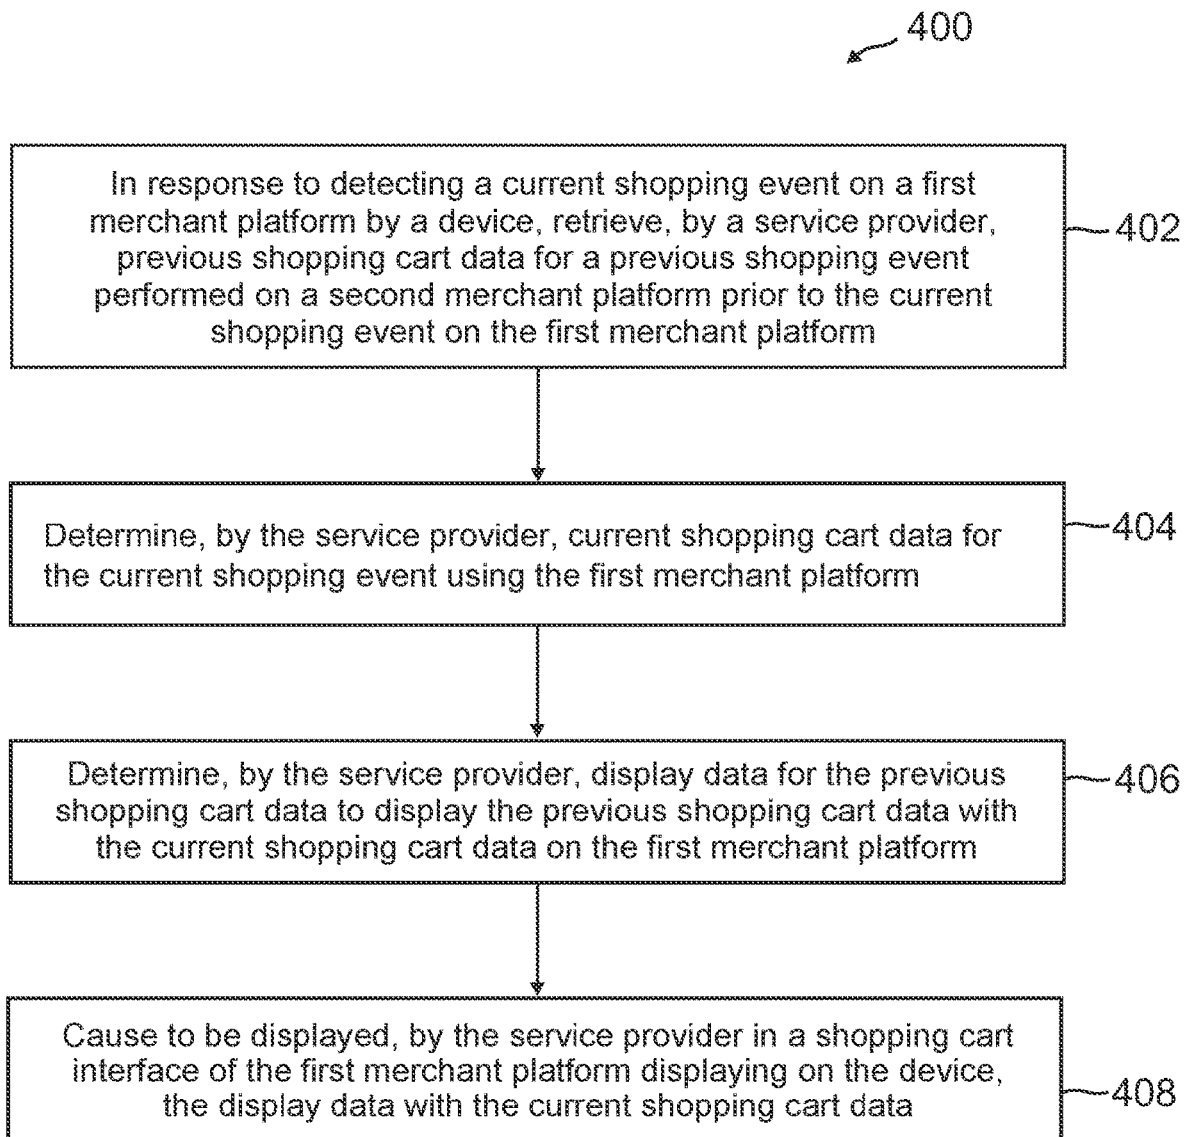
400

In response to detecting a current shopping event on a first merchant platform by a device, retrieve, by a service provider, previous shopping cart data for a previous shopping event performed on a second merchant platform prior to the current shopping event on the first merchant platform

402

Determine, by the service provider, current shopping cart data for the current shopping event using the first merchant platform

404

Determine, by the service provider, display data for the previous shopping cart data to display the previous shopping cart data with the current shopping cart data on the first merchant platform

406

Cause to be displayed, by the service provider in a shopping cart interface of the first merchant platform displaying on the device, the display data with the current shopping cart data

408